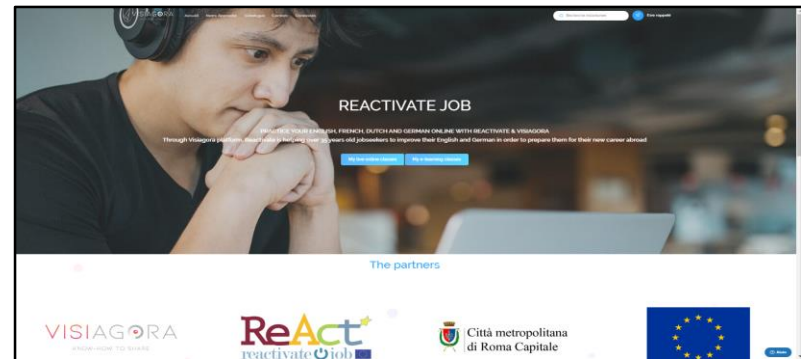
REACTIVATE JOB

PRACTICE YOUR ENGLISH, FRENCH, DUTCH AND GERMAN ONLINE WITH REACTIVATE & VISIAGORA

Through Visiagora platform, Reactivate is helping over 35 years old jobseekers to improve their English and German in order to prepare them for their new career abroad

My live online classes | My e-learning classes

The partners

VISIAGORA

KNOW-HOW TO SHARE

ReAct

reactivate job

Città metropolitana di Roma Capitale